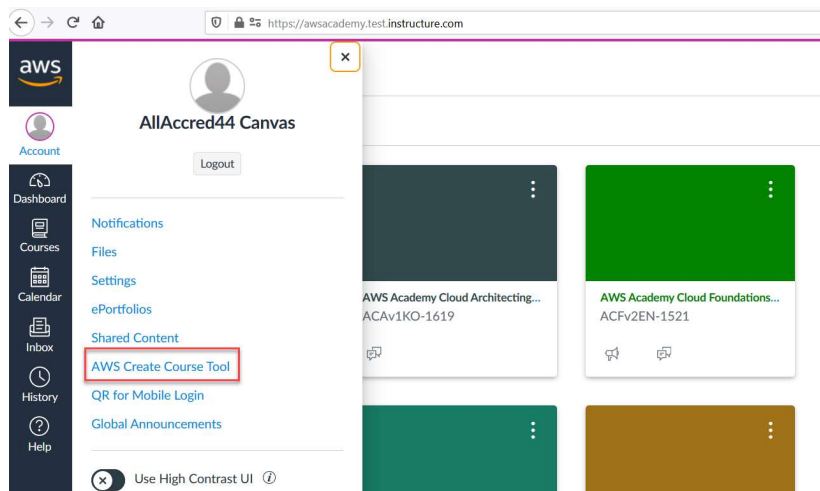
https://awsacademy.test.instructure.com

aws

Account

Dashboard

Courses

Calendar

Inbox

History

Help

×

AllAccred44 Canvas

Logout

Notifications

Files

Settings

ePortfolios

Shared Content

AWS Create Course Tool

QR for Mobile Login

Global Announcements

Use High Contrast UI

AWS Academy Cloud Architecting...
ACAv1KO-1619

AWS Academy Cloud Foundations...
ACFv2EN-1521